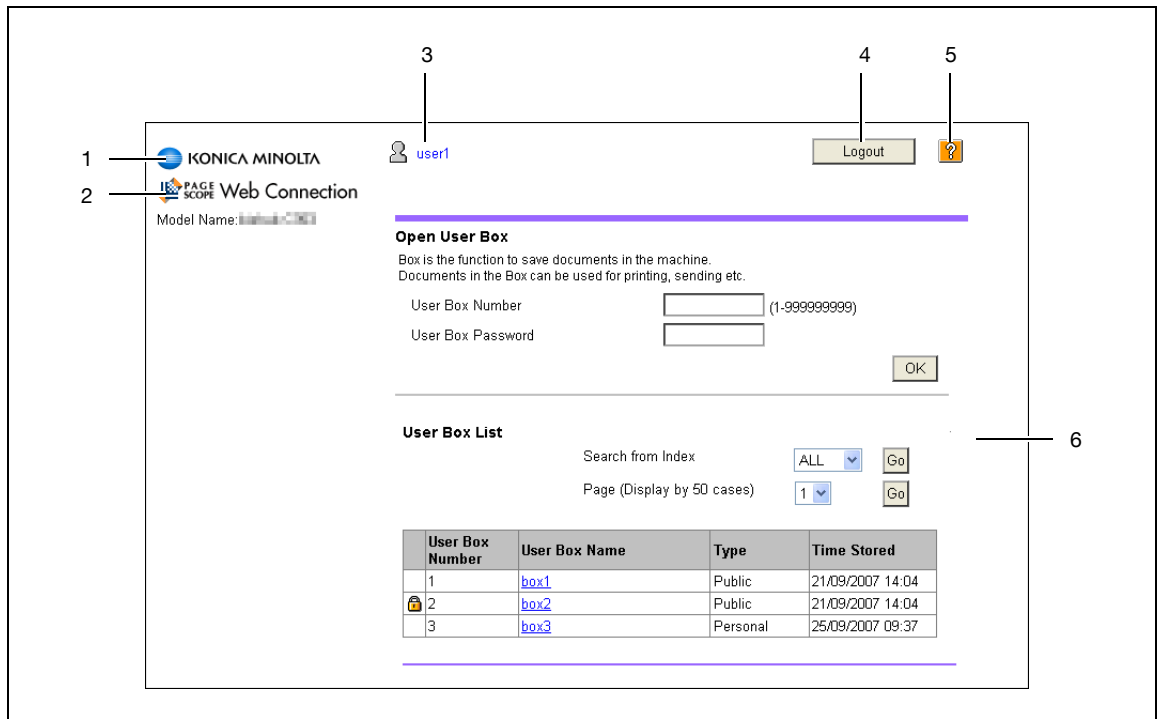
3

4

5

1

KONICA MINOLTA

2

PAGE SCOPE Web Connection

Model Name: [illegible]

user1

Logout

?

Open User Box

Box is the function to save documents in the machine.
Documents in the Box can be used for printing, sending etc.

User Box Number (1-999999999)

User Box Password

OK

User Box List

6

Search from Index ALL Go

Page (Display by 50 cases) 1 Go

| | User Box Number | User Box Name | Type | Time Stored |
|---|---|---|---|---|
| | 1 | box1 | Public | 21/09/2007 14:04 |
| | 2 | box2 | Public | 21/09/2007 14:04 |
| | 3 | box3 | Personal | 25/09/2007 09:37 |